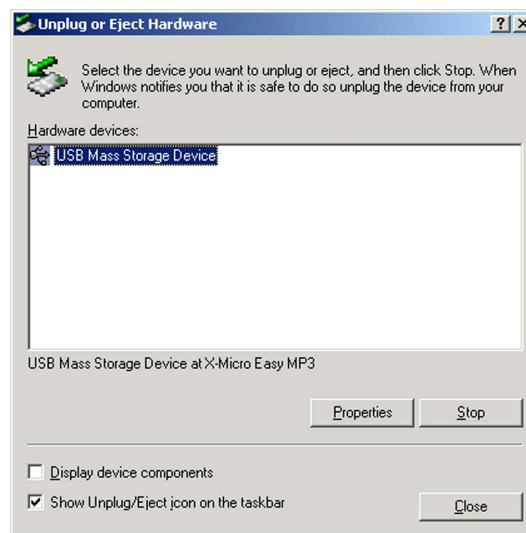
Unplug or Eject Hardware

?

Select the device you want to unplug or eject, and then click Stop. When Windows notifies you that it is safe to do so unplug the device from your computer.

Hardware devices:

USB Mass Storage Device

USB Mass Storage Device at X-Micro Easy MP3

Properties

Stop

Display device components

Show Unplug/Eject icon on the taskbar

Close